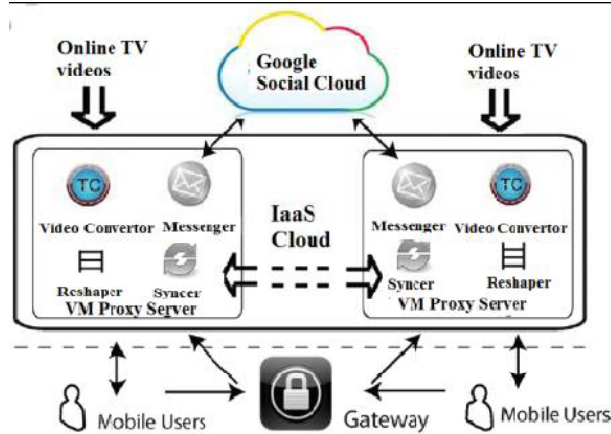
Online TV videos

Google Social Cloud

Online TV videos

TC

Video Convertor

Messenger

Reshaper

Syncer

VM Proxy Server

IaaS Cloud

Messenger

TC

Video Convertor

Syncer

Reshaper

VM Proxy Server

Mobile Users

Gateway

Mobile Users